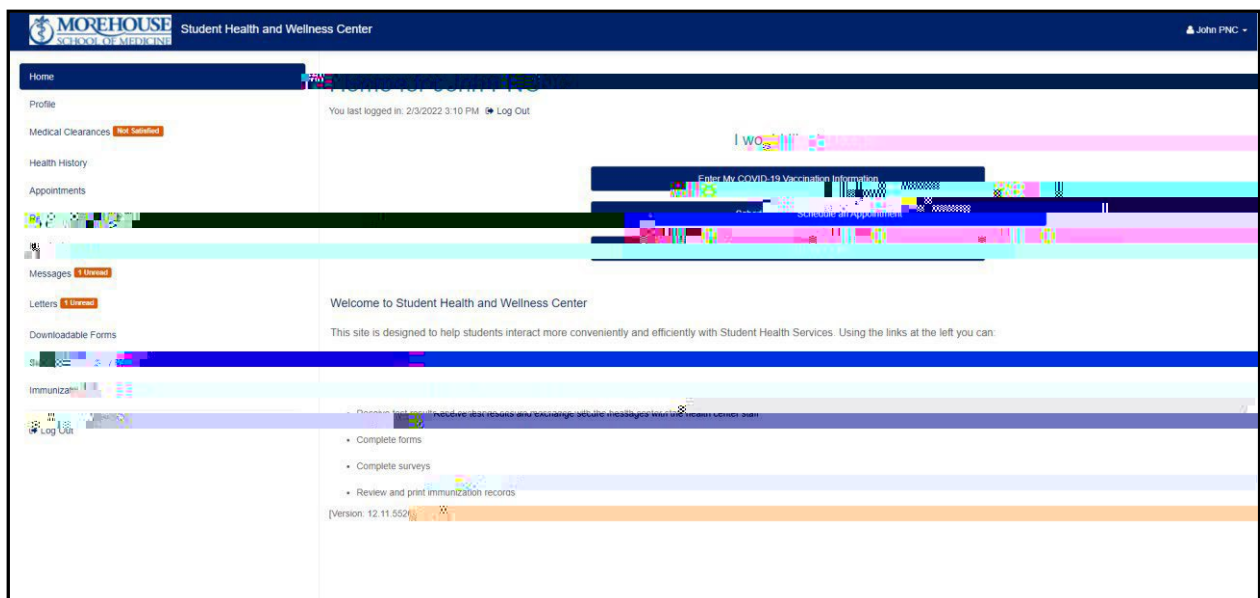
MOREHOUSE SCHOOL OF MEDICINE Student Health and Wellness Center

John PNC

Home
Profile
Medical Clearances Not Satisfied
Health History
Appointments
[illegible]
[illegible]
Messages 1 Unread
Letters 1 Unread
Downloadable Forms
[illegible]
Immuniza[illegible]
Log Out

Home for John PNC

You last logged in: 2/3/2022 3:10 PM Log Out

I wo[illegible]

Enter My COVID-19 Vaccination Information

Schedule an Appointment

Welcome to Student Health and Wellness Center

This site is designed to help students interact more conveniently and efficiently with Student Health Services. Using the links at the left you can:

- Receive test results and exchange secure messages with the health center staff
- Complete forms
- Complete surveys
- Review and print immunization records

[Version: 12.11.552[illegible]